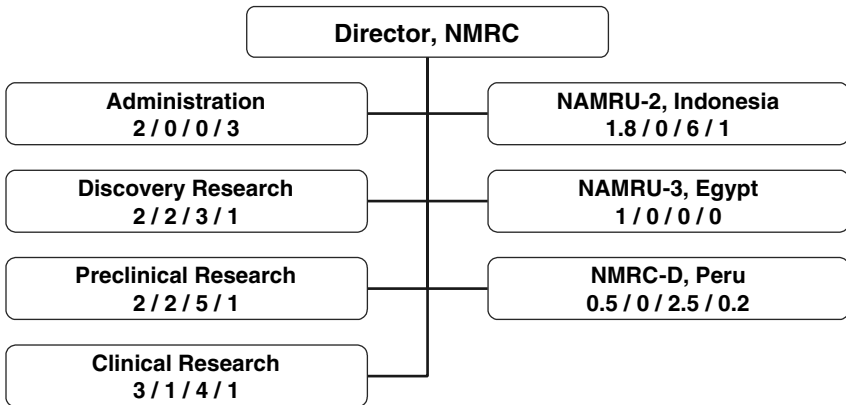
Director, NMRC

Administration
2 / 0 / 0 / 3

NAMRU-2, Indonesia
1.8 / 0 / 6 / 1

Discovery Research
2 / 2 / 3 / 1

NAMRU-3, Egypt
1 / 0 / 0 / 0

Preclinical Research
2 / 2 / 5 / 1

NMRC-D, Peru
0.5 / 0 / 2.5 / 0.2

Clinical Research
3 / 1 / 4 / 1